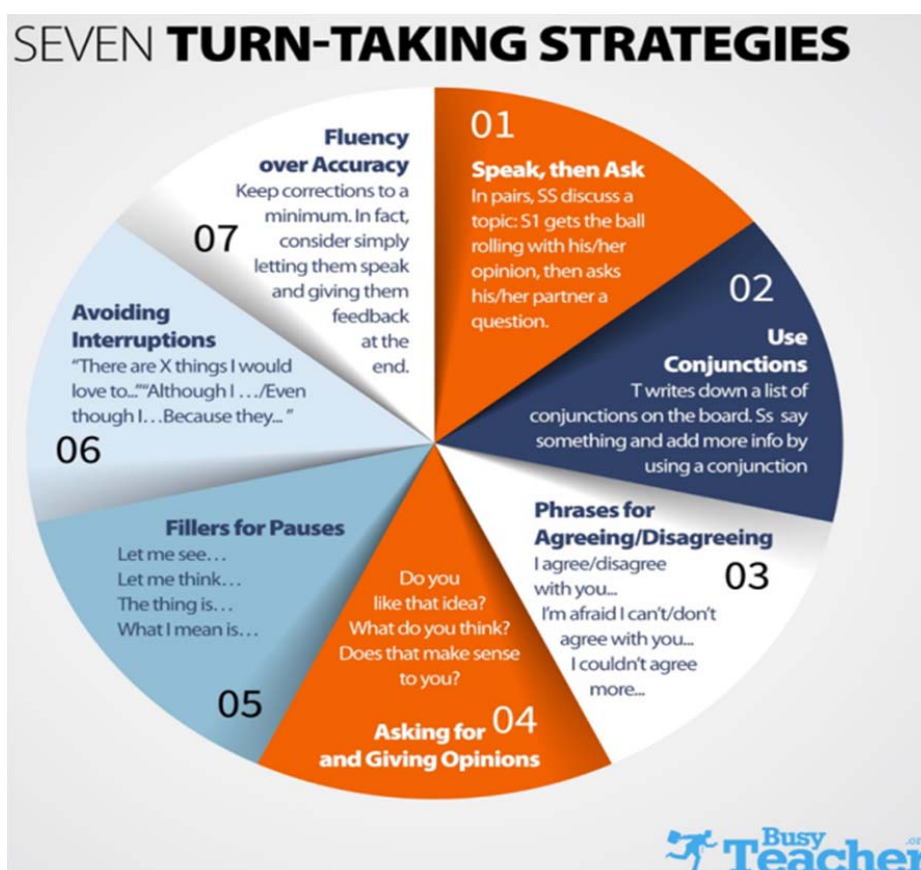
SEVEN TURN-TAKING STRATEGIES

01
Speak, then Ask
In pairs, SS discuss a topic: S1 gets the ball rolling with his/her opinion, then asks his/her partner a question.

02
Use Conjunctions
T writes down a list of conjunctions on the board. Ss say something and add more info by using a conjunction

03
Phrases for Agreeing/Disagreeing
I agree/disagree with you...
I'm afraid I can't/don't agree with you...
I couldn't agree more...

04
Asking for and Giving Opinions
Do you like that idea?
What do you think?
Does that make sense to you?

05
Fillers for Pauses
Let me see...
Let me think...
The thing is...
What I mean is...

06
Avoiding Interruptions
"There are X things I would love to...""Although I .../Even though I...Because they..."

07
Fluency over Accuracy
Keep corrections to a minimum. In fact, consider simply letting them speak and giving them feedback at the end.

Busy Teacher